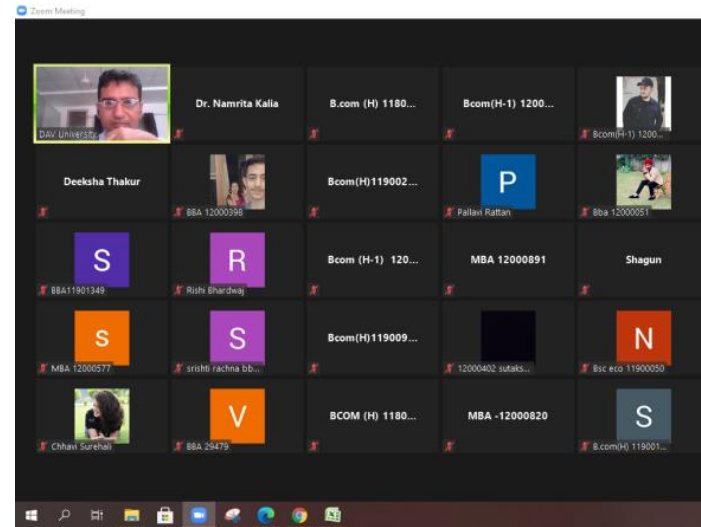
Zoom Meeting

DAV University

Dr. Namrita Kalia

B.com (H) 1180...

Bcom(H-1) 1200...

Bcom(H-1) 1200...

Deeksha Thakur

BBA 12000398

Bcom(H)119002...

P
Pallavi Rattan

Bba 12000051

S
BBA11901349

R
Rishi Bhardwaj

Bcom (H-1) 120...

MBA 12000891

Shagun

S
MBA 12000577

S
srishti rachna bb...

Bcom(H)119009...

12000402 sutaks...

N
Bsc eco 11900050

Chhavi Surehali

V
BBA 29479

BCOM (H) 1180...

MBA -12000820

S
B.com(H) 119001...